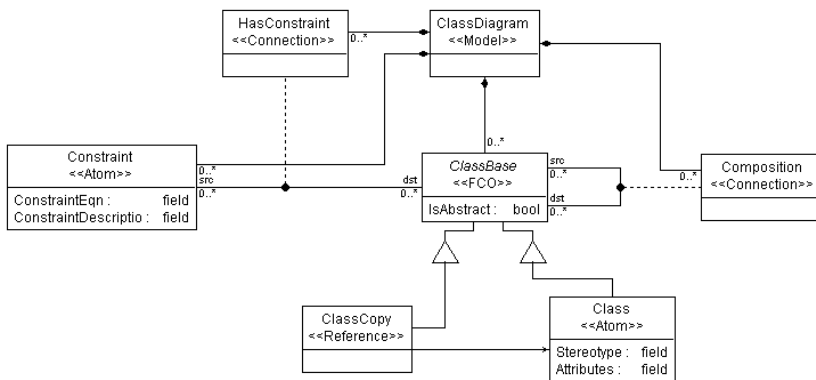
HasConstraint
<<Connection>>

0..*

ClassDiagram
<<Model>>

0..*

Constraint
<<Atom>>

0..*
src
0..*

ConstraintEqn : field
ConstraintDescriptio : field

dst
0..*

ClassBase
<<FCO>>

IsAbstract : bool

src
0..*
dst
0..*

0..*

Composition
<<Connection>>

ClassCopy
<<Reference>>

Class
<<Atom>>

Stereotype : field
Attributes : field